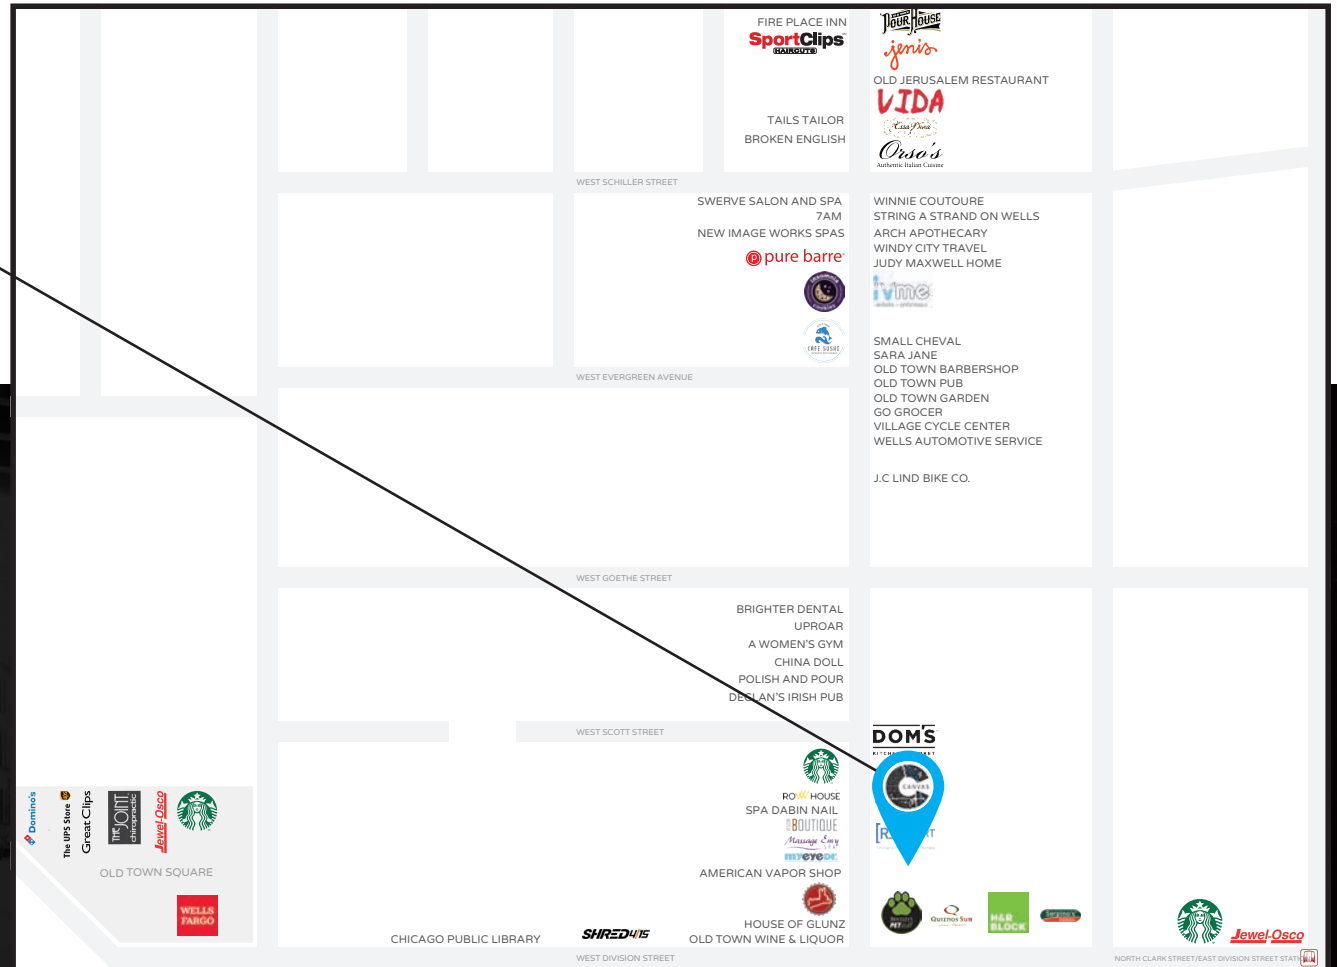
FIRE PLACE INN
SportClips HAIRCUTS

TAILS TAILOR
BROKEN ENGLISH

Pour House
jeni's
OLD JERUSALEM RESTAURANT
VIDA
Orso's
Authentic Italian Cuisine

WEST SCHILLER STREET

SWERVE SALON AND SPA
7AM
NEW IMAGE WORKS SPAS
pure barre

CAFE SUSHI

WINNIE COUTOURE
STRING A STRAND ON WELLS
ARCH APOTHECARY
WINDY CITY TRAVEL
JUDY MAXWELL HOME
ivme

SMALL CHEVAL
SARA JANE
OLD TOWN BARBERSHOP
OLD TOWN PUB
OLD TOWN GARDEN
GO GROCER
VILLAGE CYCLE CENTER
WELLS AUTOMOTIVE SERVICE

J.C LIND BIKE CO.

WEST EVERGREEN AVENUE

WEST GOETHE STREET

BRIGHTER DENTAL
UPROAR
A WOMEN'S GYM
CHINA DOLL
POLISH AND POUR
DECLAN'S IRISH PUB

WEST SCOTT STREET

DOM'S

Domino's
The UPS Store
Great Clips
THE JOINT chiropractic
Jewel-Osco
OLD TOWN SQUARE
WELLS FARGO

ROLL HOUSE
SPA DABIN NAIL
BOUTIQUE
Massage Envy
myeyedr.
AMERICAN VAPOR SHOP
HOUSE OF GLUNZ
OLD TOWN WINE & LIQUOR
SHRED415
CHICAGO PUBLIC LIBRARY

Quiznos Sub
H&R BLOCK

Jewel-Osco

WEST DIVISION STREET
NORTH CLARK STREET/EAST DIVISION STREET STATION